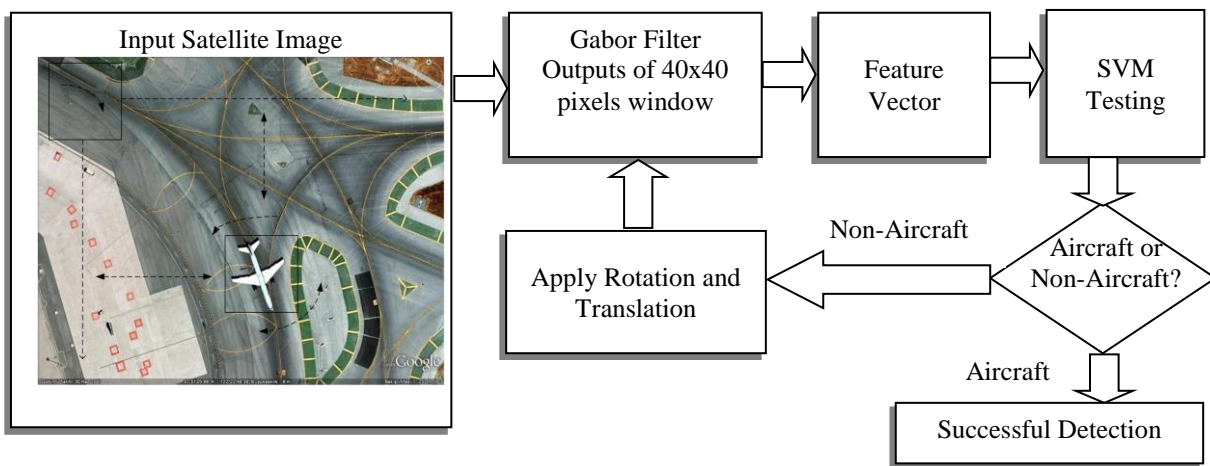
Input Satellite Image

Google

Gabor Filter Outputs of 40x40 pixels window

Feature Vector

SVM Testing

Aircraft or Non-Aircraft?

Non-Aircraft

Apply Rotation and Translation

Aircraft

Successful Detection